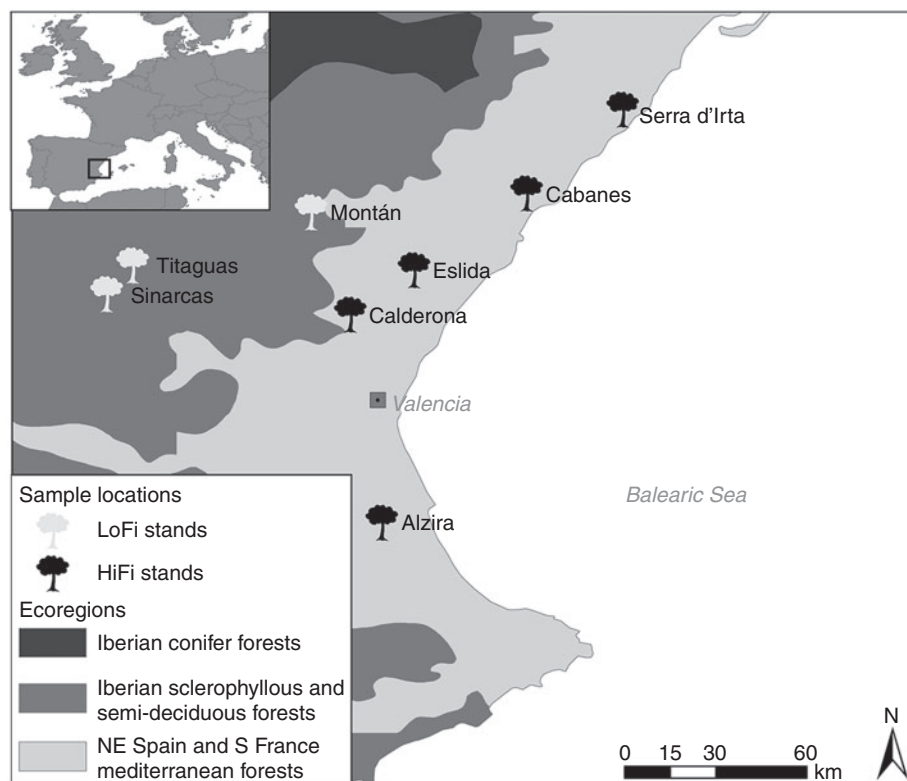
Serra d'Irta
Cabanes
Montán
Titaguas
Sinarcas
Eslida
Calderona
Valencia
Balearic Sea
Alzira

Sample locations
LoFi stands
HiFi stands
Ecoregions
Iberian conifer forests
Iberian sclerophyllous and semi-deciduous forests
NE Spain and S France mediterranean forests

0 15 30 60 km
N